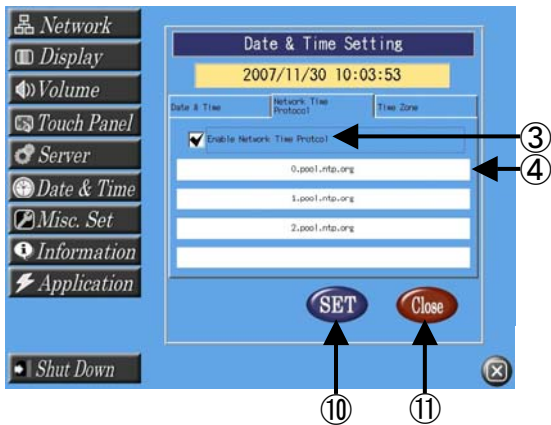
Network
Display
Volume
Touch Panel
Server
Date & Time
Misc. Set
Information
Application
Shut Down

Date & Time Setting
2007/11/30 10:03:53
Date & Time
Network Time Protocol
Time Zone
Enable Network Time Protocol
0.pool.ntp.org
1.pool.ntp.org
2.pool.ntp.org
SET
Close
③
④
⑩
⑪